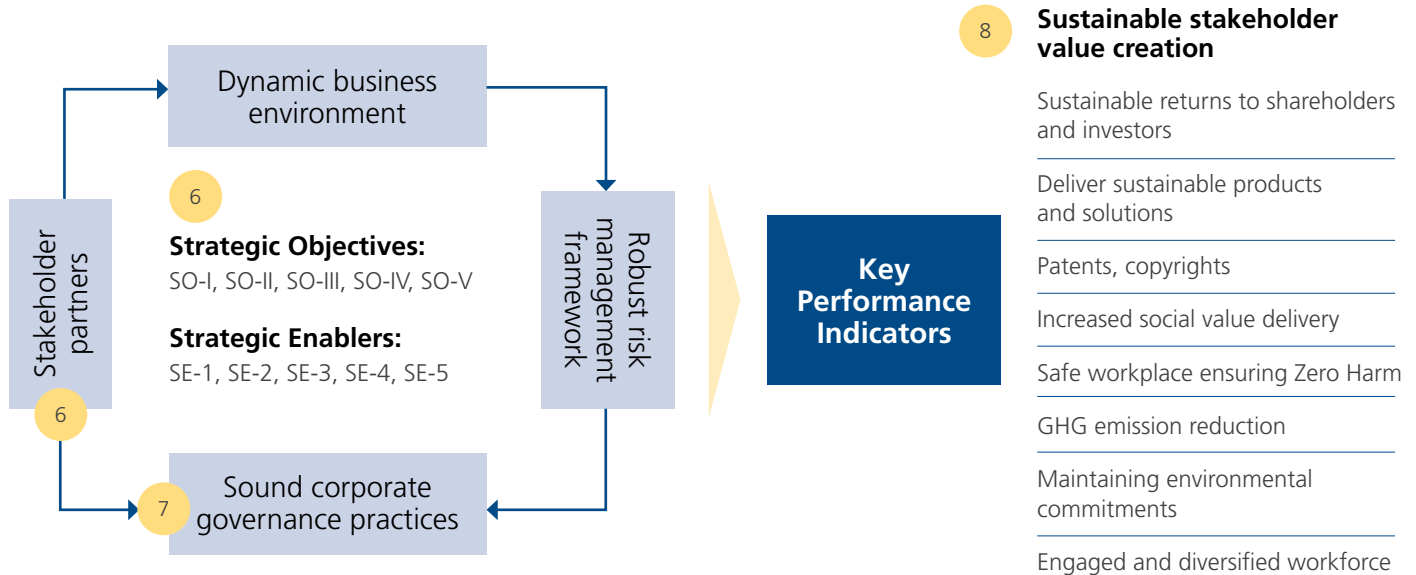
Dynamic business environment

6

Strategic Objectives:
SO-I, SO-II, SO-III, SO-IV, SO-V

Strategic Enablers:
SE-1, SE-2, SE-3, SE-4, SE-5

Stakeholder partners

6

Robust risk management framework

7

Sound corporate governance practices

Key Performance Indicators

8

Sustainable stakeholder value creation

Sustainable returns to shareholders and investors

Deliver sustainable products and solutions

Patents, copyrights

Increased social value delivery

Safe workplace ensuring Zero Harm

GHG emission reduction

Maintaining environmental commitments

Engaged and diversified workforce